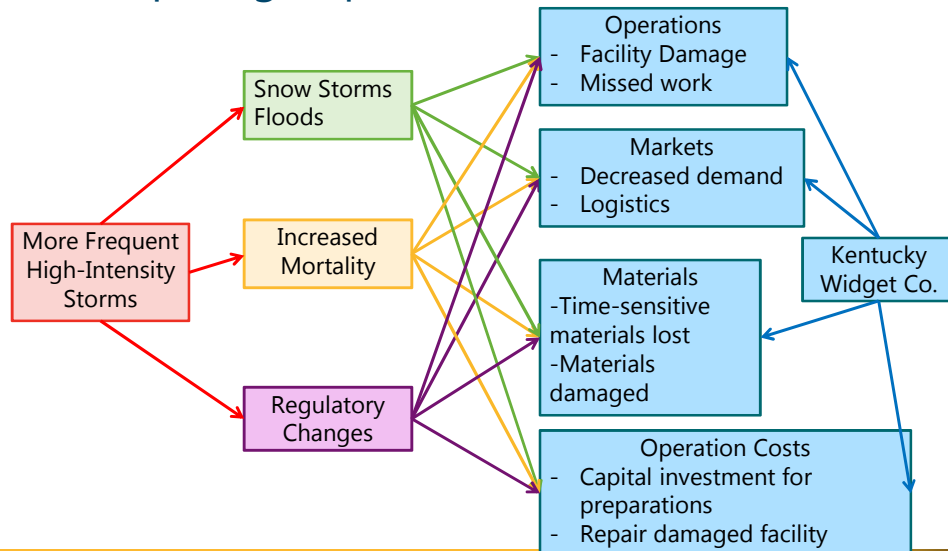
More Frequent High-Intensity Storms

Snow Storms
Floods

Increased Mortality

Regulatory Changes

Operations
- Facility Damage
- Missed work

Markets
- Decreased demand
- Logistics

Materials
-Time-sensitive materials lost
-Materials damaged

Operation Costs
- Capital investment for preparations
- Repair damaged facility

Kentucky Widget Co.